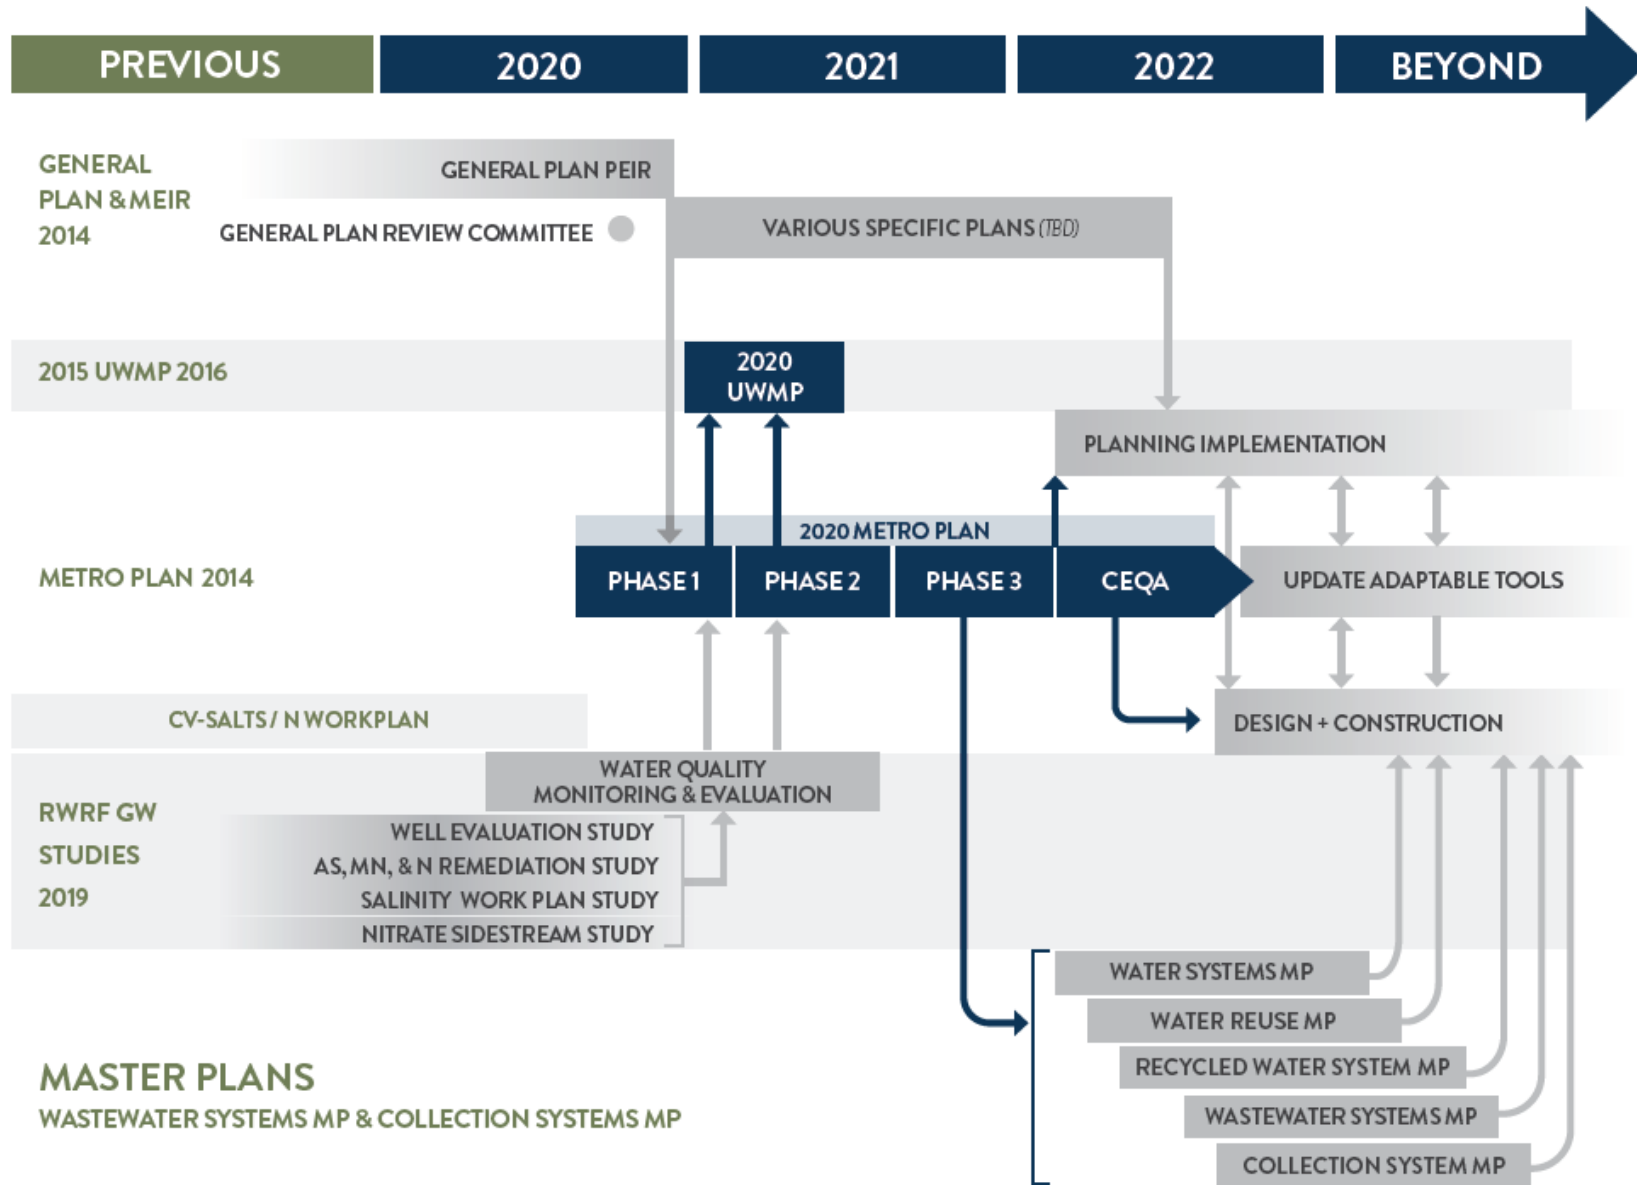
PREVIOUS
2020
2021
2022
BEYOND

GENERAL PLAN & MEIR 2014
GENERAL PLAN PEIR
GENERAL PLAN REVIEW COMMITTEE
VARIOUS SPECIFIC PLANS (TBD)

2015 UWMP 2016
2020 UWMP
PLANNING IMPLEMENTATION

2020 METRO PLAN
METRO PLAN 2014
PHASE 1
PHASE 2
PHASE 3
CEQA
UPDATE ADAPTABLE TOOLS

CV-SALTS / N WORKPLAN
DESIGN + CONSTRUCTION
WATER QUALITY MONITORING & EVALUATION

RWRF GW STUDIES 2019
WELL EVALUATION STUDY
AS, MN, & N REMEDIATION STUDY
SALINITY WORK PLAN STUDY
NITRATE SIDESTREAM STUDY

WATER SYSTEMS MP
WATER REUSE MP
RECYCLED WATER SYSTEM MP
WASTEWATER SYSTEMS MP
COLLECTION SYSTEM MP

MASTER PLANS
WASTEWATER SYSTEMS MP & COLLECTION SYSTEMS MP